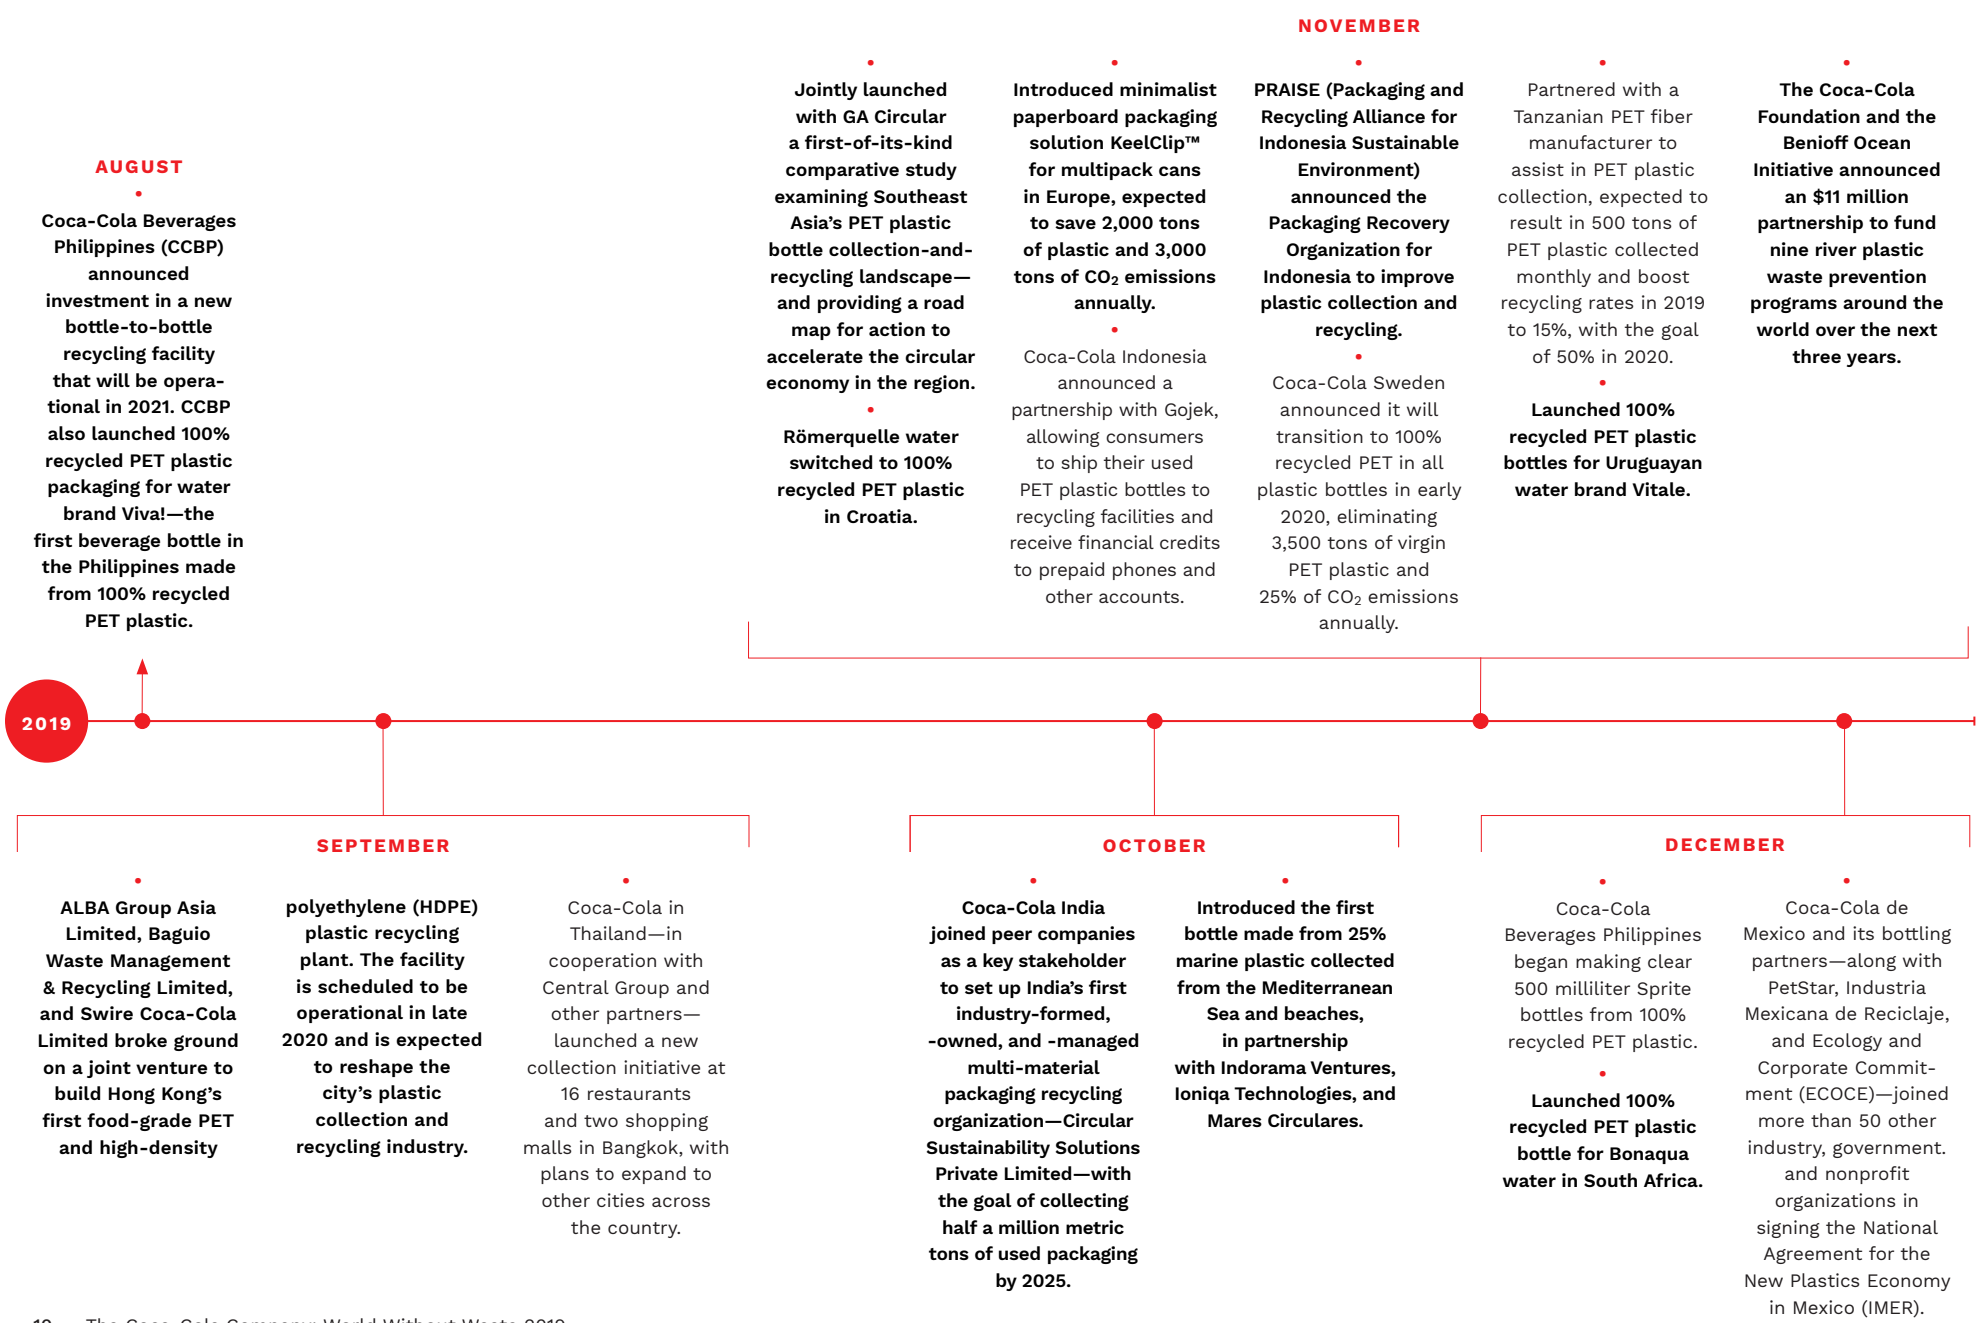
NOVEMBER

Jointly launched with GA Circular a first-of-its-kind comparative study examining Southeast Asia's PET plastic bottle collection-and-recycling landscape—and providing a road map for action to accelerate the circular economy in the region.

Römerquelle water switched to 100% recycled PET plastic in Croatia.

Introduced minimalist paperboard packaging solution KeelClip™ for multipack cans in Europe, expected to save 2,000 tons of plastic and 3,000 tons of $CO_2$ emissions annually.

Coca-Cola Indonesia announced a partnership with Gojek, allowing consumers to ship their used PET plastic bottles to recycling facilities and receive financial credits to prepaid phones and other accounts.

PRAISE (Packaging and Recycling Alliance for Indonesia Sustainable Environment) announced the Packaging Recovery Organization for Indonesia to improve plastic collection and recycling.

Coca-Cola Sweden announced it will transition to 100% recycled PET in all plastic bottles in early 2020, eliminating 3,500 tons of virgin PET plastic and 25% of $CO_2$ emissions annually.

Partnered with a Tanzanian PET fiber manufacturer to assist in PET plastic collection, expected to result in 500 tons of PET plastic collected monthly and boost recycling rates in 2019 to 15%, with the goal of 50% in 2020.

Launched 100% recycled PET plastic bottles for Uruguayan water brand Vitale.

The Coca-Cola Foundation and the Benioff Ocean Initiative announced an $11 million partnership to fund nine river plastic waste prevention programs around the world over the next three years.

AUGUST

Coca-Cola Beverages Philippines (CCBP) announced investment in a new bottle-to-bottle recycling facility that will be operational in 2021. CCBP also launched 100% recycled PET plastic packaging for water brand Viva!—the first beverage bottle in the Philippines made from 100% recycled PET plastic.

2019

SEPTEMBER

ALBA Group Asia Limited, Baguio Waste Management & Recycling Limited, and Swire Coca-Cola Limited broke ground on a joint venture to build Hong Kong's first food-grade PET and high-density polyethylene (HDPE) plastic recycling plant. The facility is scheduled to be operational in late 2020 and is expected to reshape the city's plastic collection and recycling industry.

Coca-Cola in Thailand—in cooperation with Central Group and other partners—launched a new collection initiative at 16 restaurants and two shopping malls in Bangkok, with plans to expand to other cities across the country.

OCTOBER

Coca-Cola India joined peer companies as a key stakeholder to set up India's first industry-formed, -owned, and -managed multi-material packaging recycling organization—Circular Sustainability Solutions Private Limited—with the goal of collecting half a million metric tons of used packaging by 2025.

Introduced the first bottle made from 25% marine plastic collected from the Mediterranean Sea and beaches, in partnership with Indorama Ventures, Ioniqa Technologies, and Mares Circulares.

DECEMBER

Coca-Cola Beverages Philippines began making clear 500 milliliter Sprite bottles from 100% recycled PET plastic.

Launched 100% recycled PET plastic bottle for Bonaqua water in South Africa.

Coca-Cola de Mexico and its bottling partners—along with PetStar, Industria Mexicana de Reciclaje, and Ecology and Corporate Commitment (ECOCE)—joined more than 50 other industry, government. and nonprofit organizations in signing the National Agreement for the New Plastics Economy in Mexico (IMER).

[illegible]